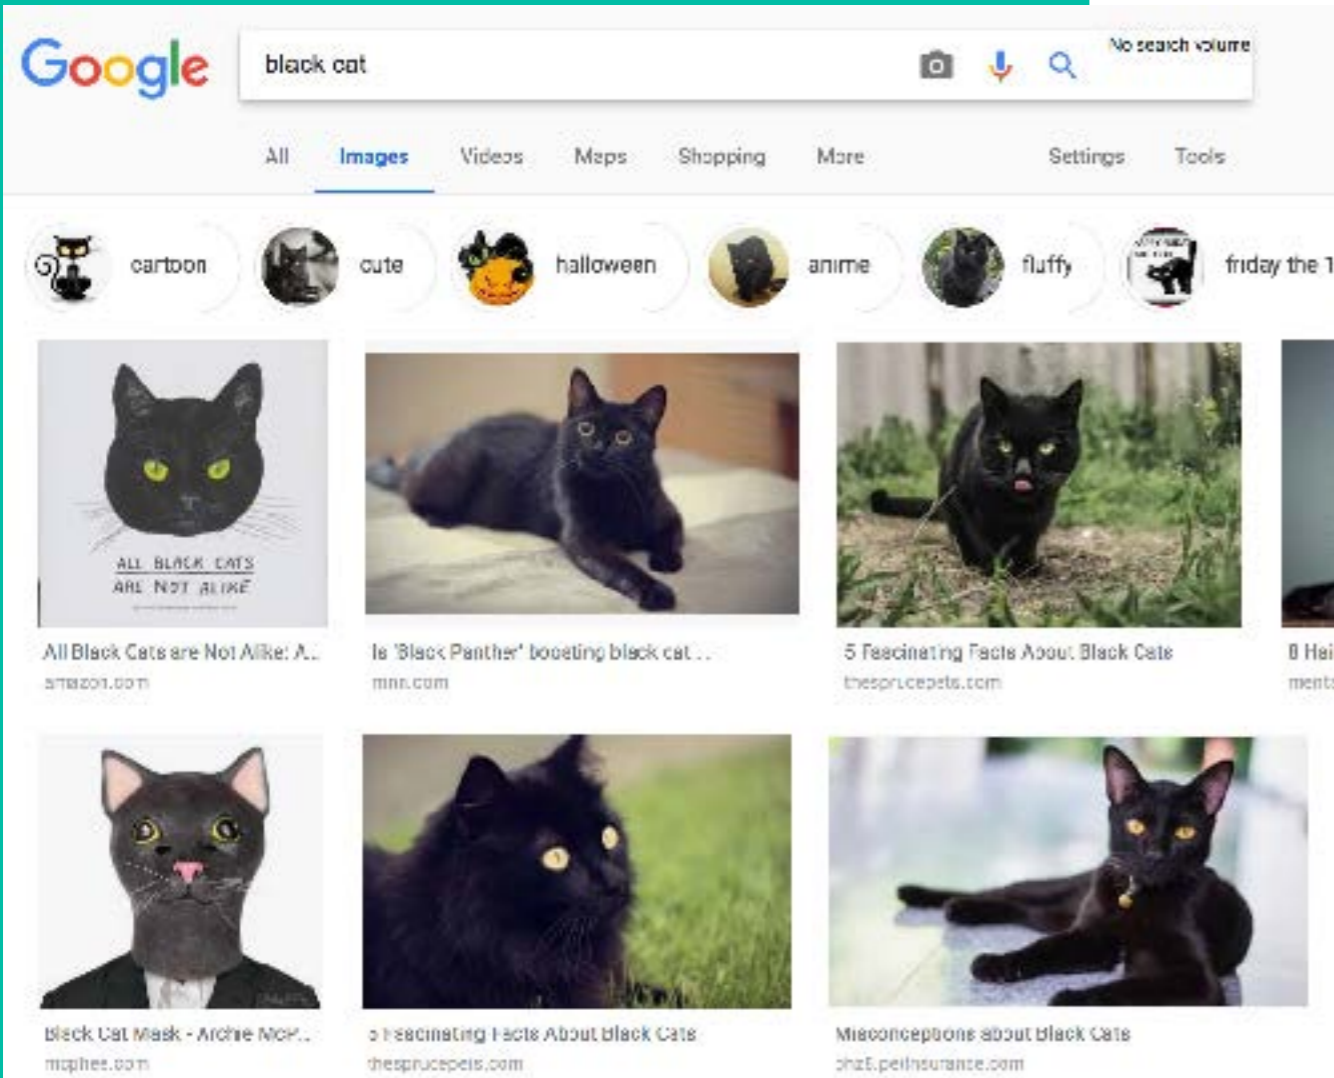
Google

black cat

No search volume

All Images Videos Maps Shopping More Settings Tools

cartoon cute halloween anime fluffy friday the 1

ALL BLACK CATS ARE NOT ALIKE

All Black Cats are Not Alike: A...
amazon.com

Is 'Black Panther' boosting black cat ...
mnn.com

5 Fascinating Facts About Black Cats
thesprucepets.com

8 Hei
ment

Black Cat Mask - Archie McP...
mcphee.com

5 Fascinating Facts About Black Cats
thesprucepets.com

Misconceptions about Black Cats
phz8.petinsurance.com